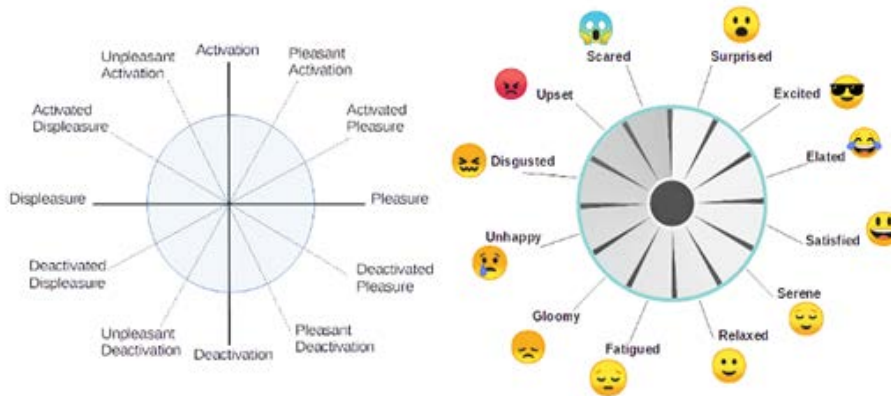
Unpleasant Activation

Activation

Pleasant Activation

Activated Displeasure

Activated Pleasure

Displeasure

Pleasure

Deactivated Displeasure

Deactivated Pleasure

Unpleasant Deactivation

Deactivation

Pleasant Deactivation

Scared

Surprised

Upset

Excited

Disgusted

Elated

Satisfied

Unhappy

Serene

Gloomy

Relaxed

Fatigued